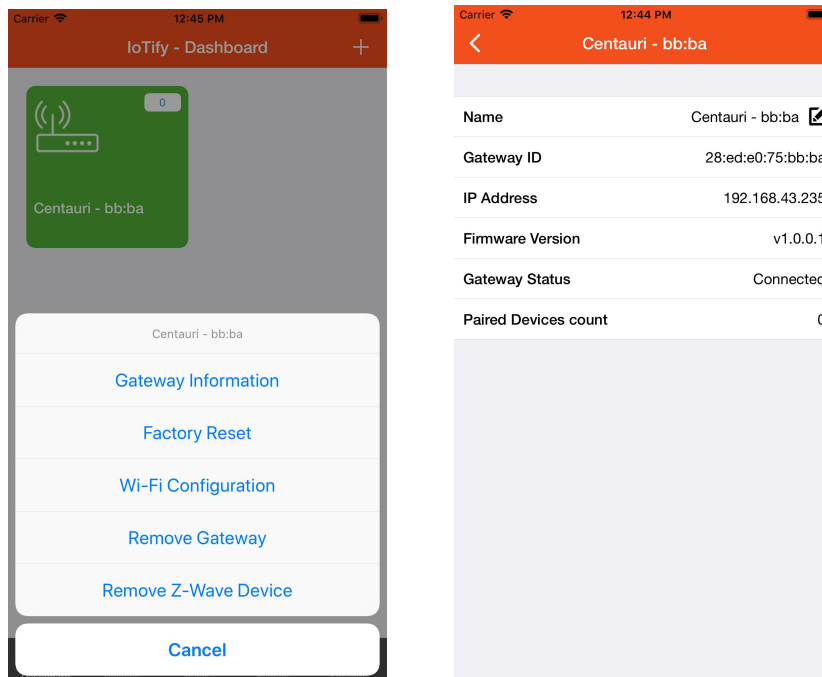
Carrier 12:45 PM

IoTify - Dashboard +

0

Centauri - bb:ba

Centauri - bb:ba

Gateway Information

Factory Reset

Wi-Fi Configuration

Remove Gateway

Remove Z-Wave Device

Cancel

Carrier 12:44 PM

Centauri - bb:ba

| | |
|---|---|
| Name | Centauri - bb:ba |
| Gateway ID | 28:ed:e0:75:bb:ba |
| IP Address | 192.168.43.235 |
| Firmware Version | v1.0.0.1 |
| Gateway Status | Connected |
| Paired Devices count | 0 |